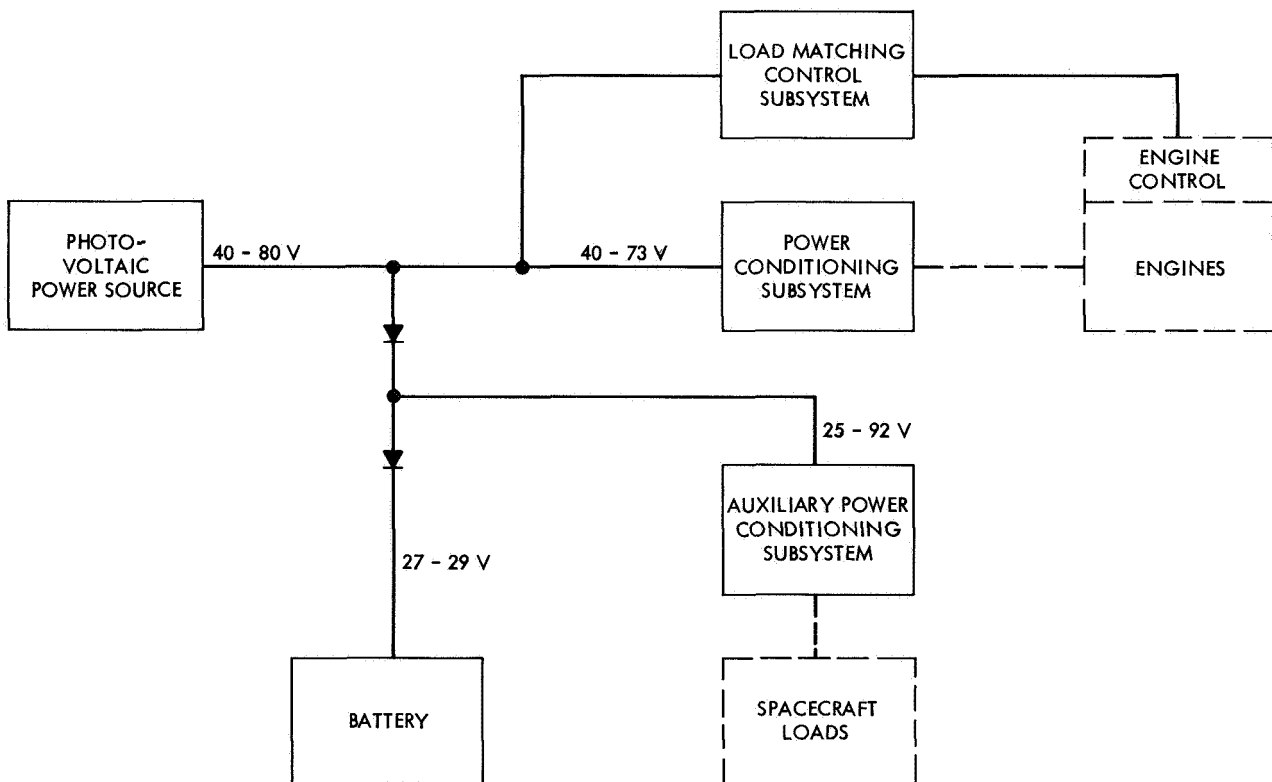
LOAD MATCHING CONTROL SUBSYSTEM

ENGINE CONTROL

PHOTO-VOLTAIC POWER SOURCE

40 - 80 V

40 - 73 V

POWER CONDITIONING SUBSYSTEM

ENGINES

25 - 92 V

AUXILIARY POWER CONDITIONING SUBSYSTEM

27 - 29 V

BATTERY

SPACECRAFT LOADS